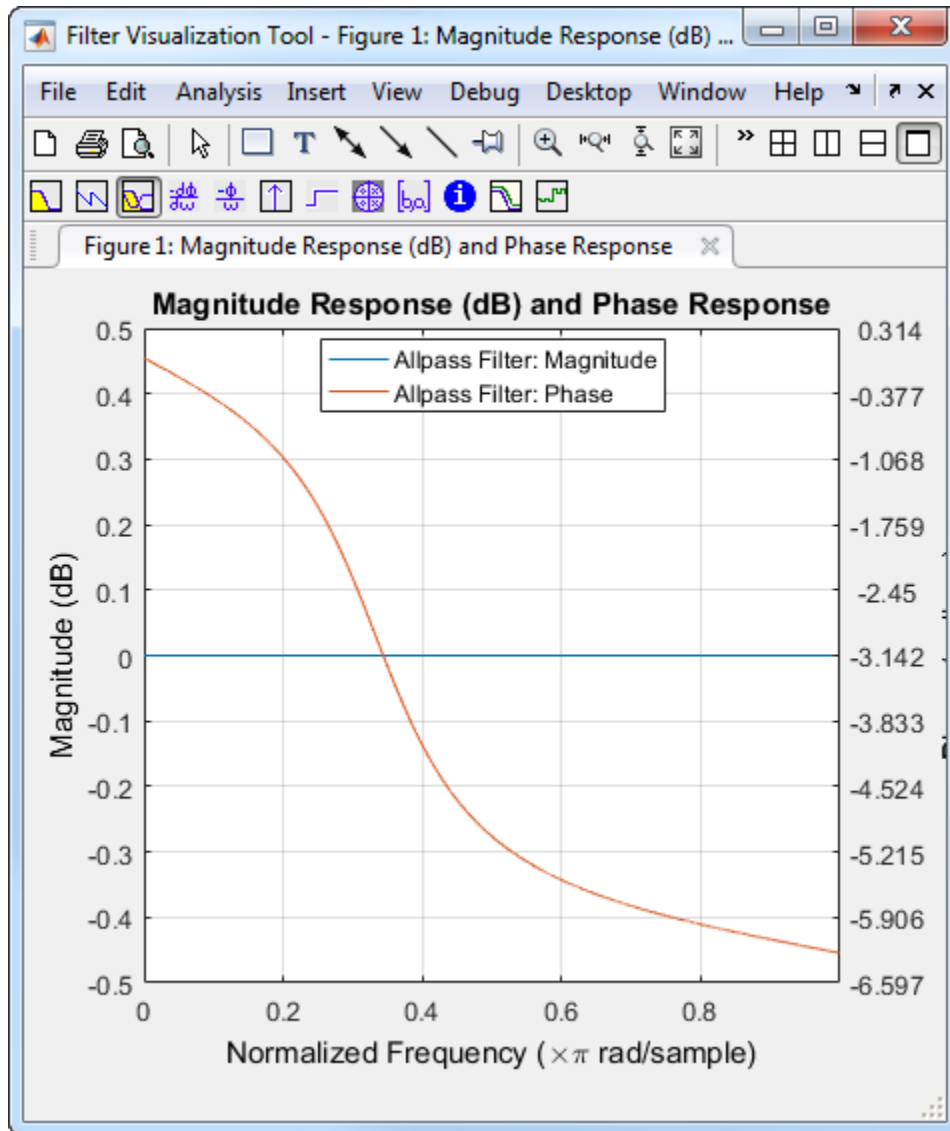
Filter Visualization Tool - Figure 1: Magnitude Response (dB) ...

File Edit Analysis Insert View Debug Desktop Window Help

Figure 1: Magnitude Response (dB) and Phase Response

Magnitude Response (dB) and Phase Response

Allpass Filter: Magnitude
Allpass Filter: Phase

Magnitude (dB)

0.5
0.4
0.3
0.2
0.1
0
-0.1
-0.2
-0.3
-0.4
-0.5

0.314
-0.377
-1.068
-1.759
-2.45
-3.142
-3.833
-4.524
-5.215
-5.906
-6.597

0 0.2 0.4 0.6 0.8

Normalized Frequency ($\times\pi$ rad/sample)